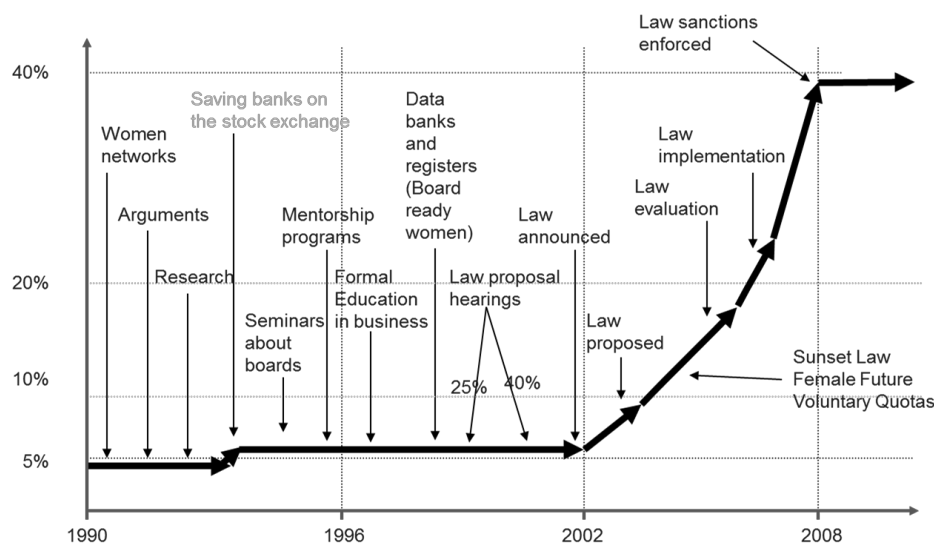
Law sanctions enforced

40%

Saving banks on the stock exchange

Women networks

Arguments

Research

Mentorship programs

Formal Education in business

Seminars about boards

Data banks and registers (Board ready women)

Law announced

Law proposal hearings

25%

40%

Law proposed

Law evaluation

Law implementation

Sunset Law Female Future Voluntary Quotas

20%

10%

5%

1990

1996

2002

2008